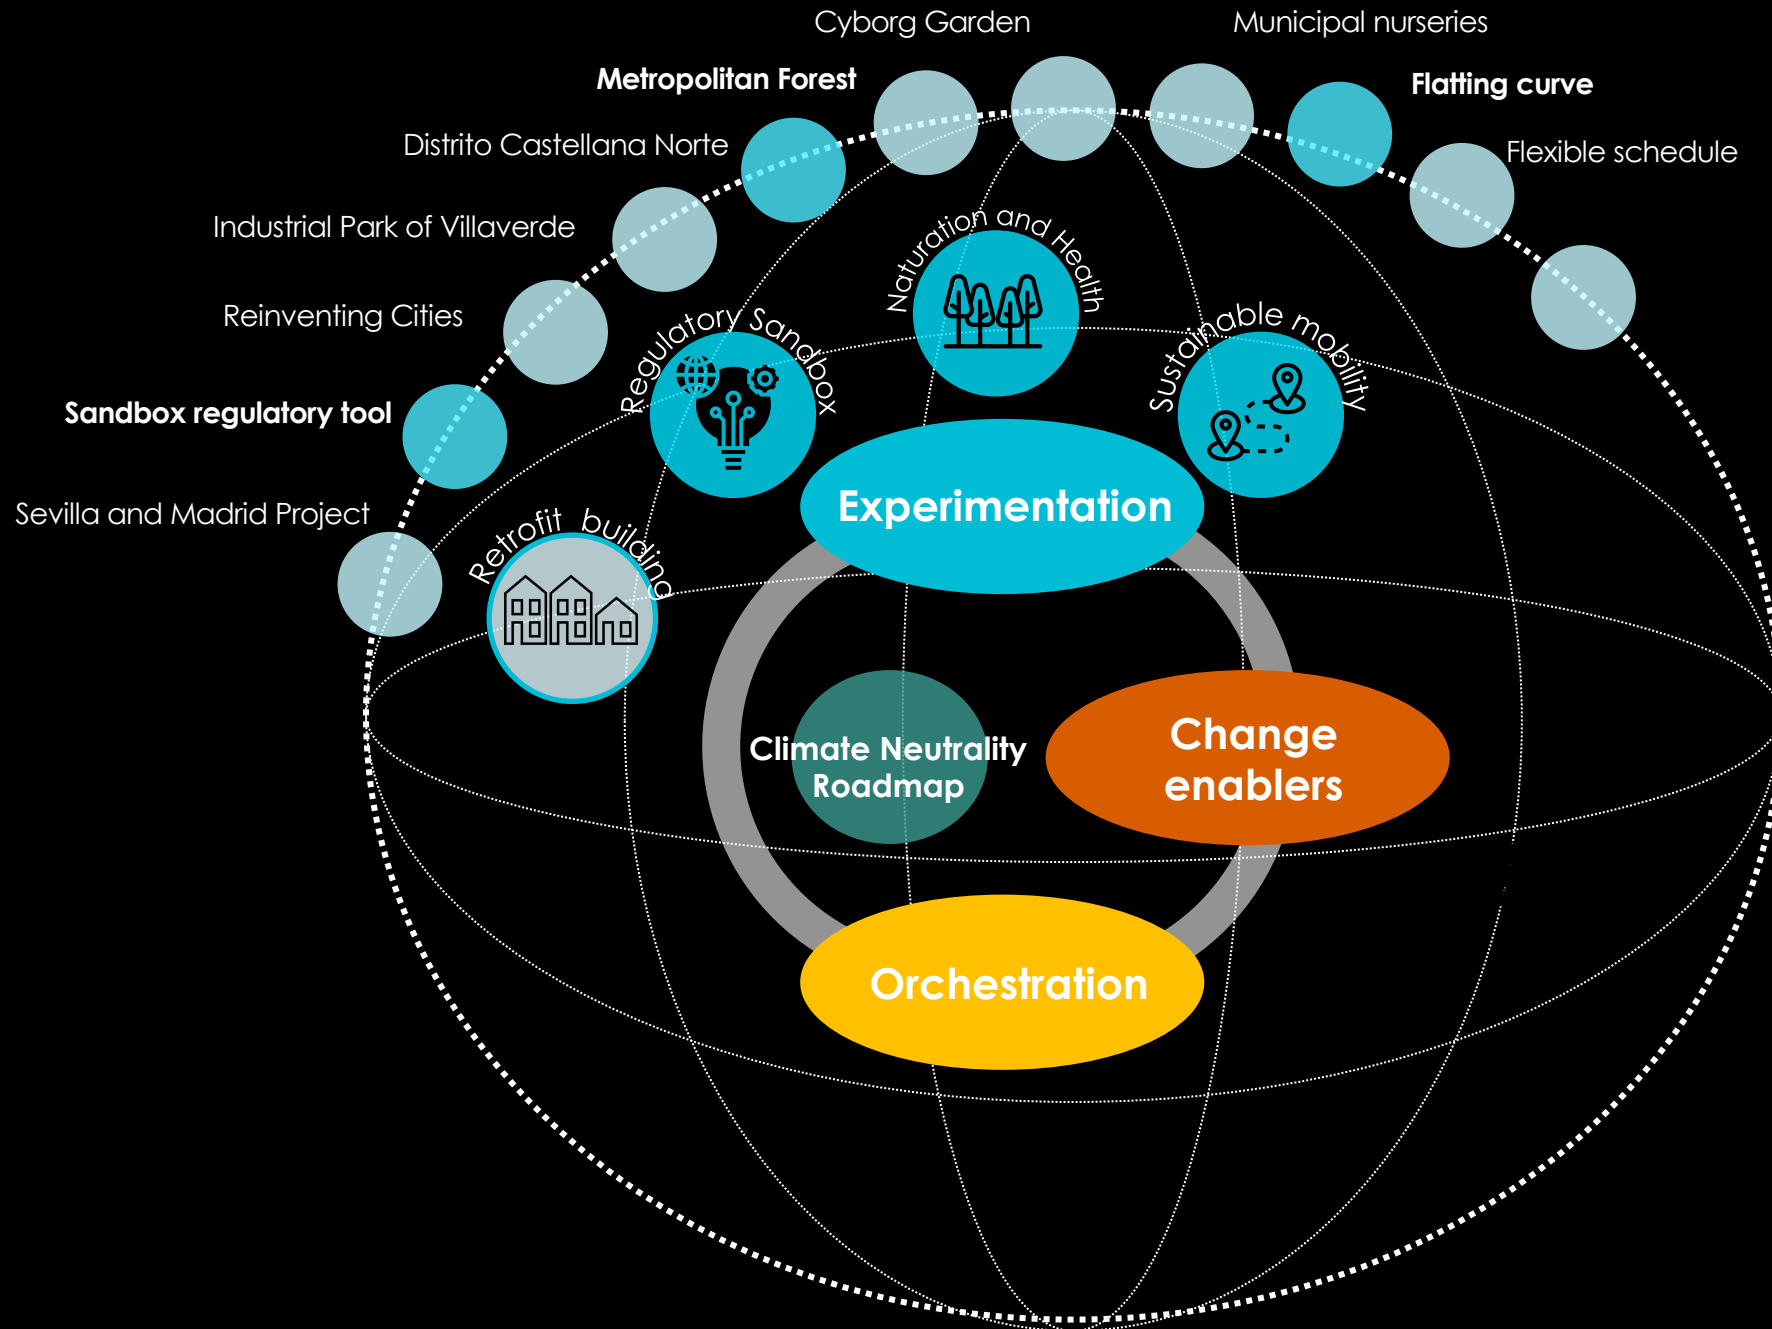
Cyborg Garden
Municipal nurseries
Metropolitan Forest
Flatting curve
Distrito Castellana Norte
Flexible schedule
Industrial Park of Villaverde
Reinventing Cities
Sandbox regulatory tool
Sevilla and Madrid Project
Naturation and Health
Regulatory Sandbox
Sustainable mobility
Retrofit building
Experimentation
Climate Neutrality Roadmap
Change enablers
Orchestration